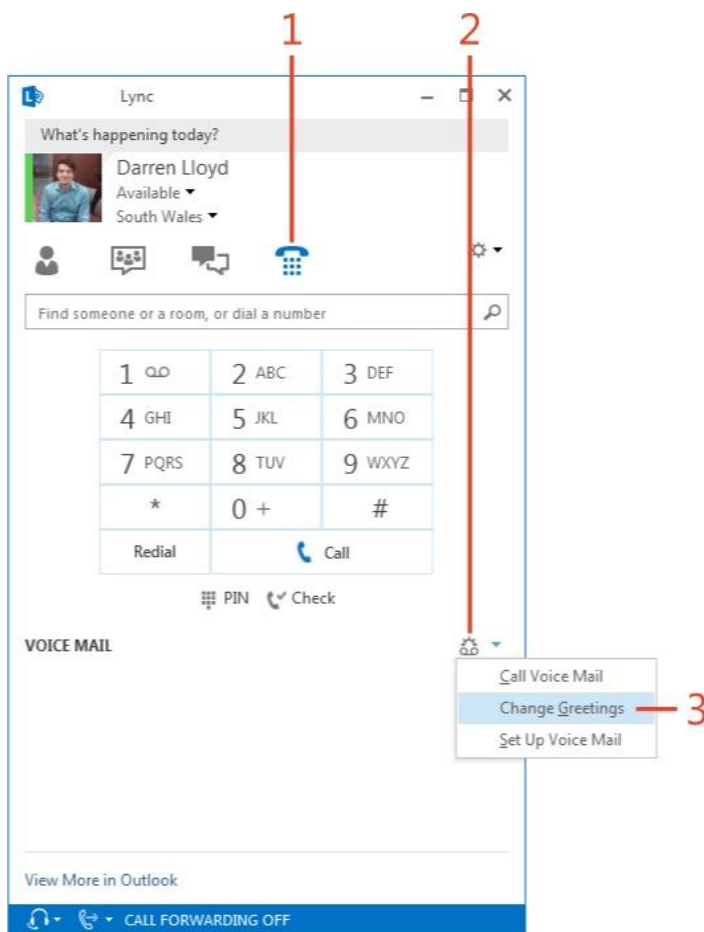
1 2

Lync

What's happening today?

Darren Lloyd
Available
South Wales

Find someone or a room, or dial a number

| 1 | 2 ABC | 3 DEF |
|---|---|---|
| 4 GHI | 5 JKL | 6 MNO |
| 7 PQRS | 8 TUV | 9 WXYZ |
| * | 0 + | # |
| Redial | Call | |

PIN Check

VOICE MAIL

Call Voice Mail
Change Greetings
Set Up Voice Mail

3

View More in Outlook

CALL FORWARDING OFF